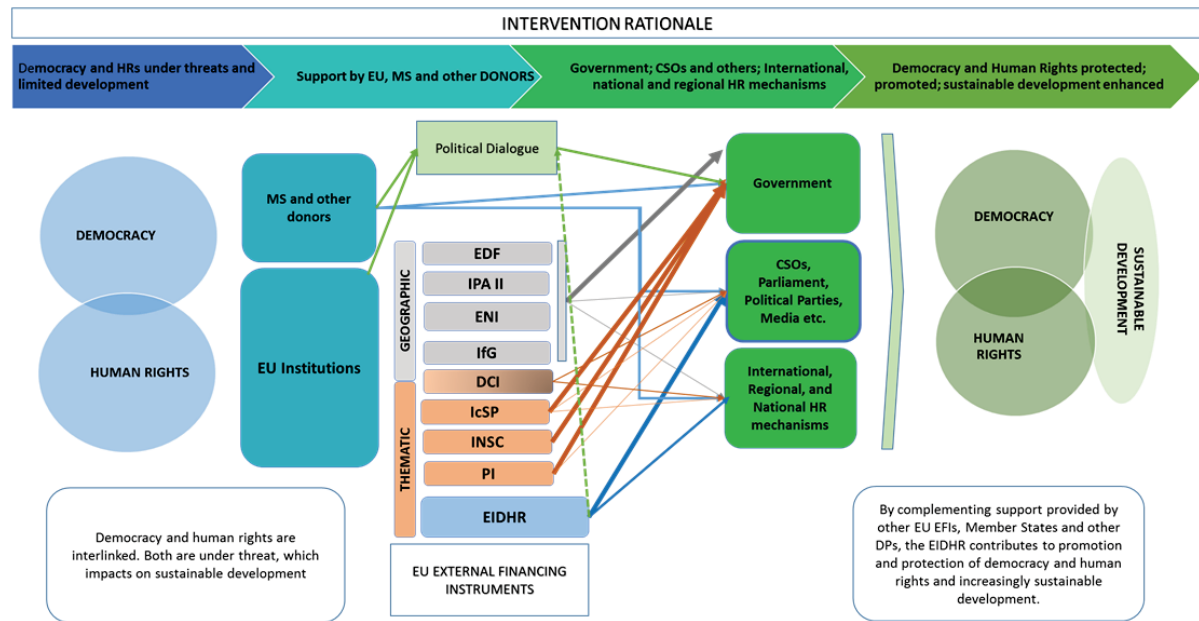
INTERVENTION RATIONALE

Democracy and HRs under threats and limited development

Support by EU, MS and other DONORS

Government; CSOs and others; International, national and regional HR mechanisms

Democracy and Human Rights protected; promoted; sustainable development enhanced

DEMOCRACY

HUMAN RIGHTS

MS and other donors

EU Institutions

Political Dialogue

GEOGRAPHIC

EDF

IPA II

ENI

IfG

THEMATIC

DCI

IcSP

INSC

PI

EIDHR

Government

CSOs, Parliament, Political Parties, Media etc.

International, Regional, and National HR mechanisms

DEMOCRACY

HUMAN RIGHTS

SUSTAINABLE DEVELOPMENT

Democracy and human rights are interlinked. Both are under threat, which impacts on sustainable development

EU EXTERNAL FINANCING INSTRUMENTS

By complementing support provided by other EU EFIs, Member States and other DPs, the EIDHR contributes to promotion and protection of democracy and human rights and increasingly sustainable development.